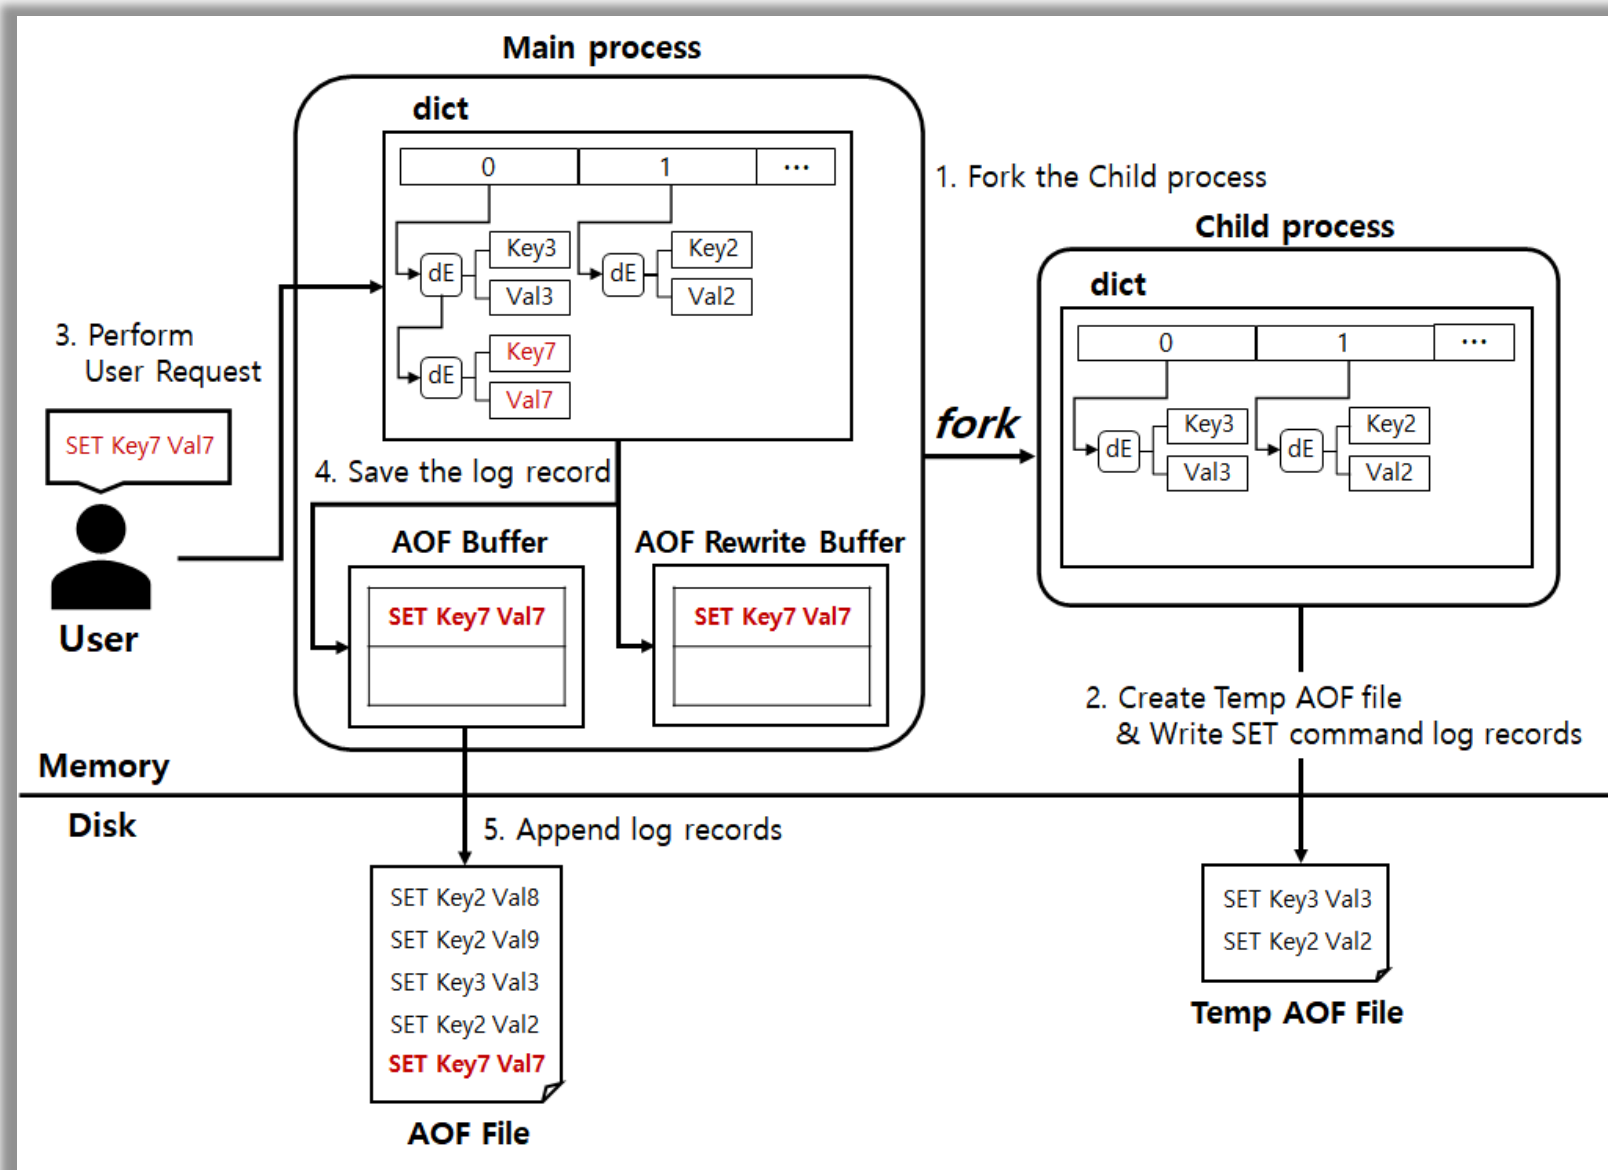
Main process

dict

| 0 | 1 | ··· |
|---|---|---|

dE Key3 Val3

dE Key2 Val2

dE Key7 Val7

1. Fork the Child process

Child process

dict

| 0 | 1 | ··· |
|---|---|---|

dE Key3 Val3

dE Key2 Val2

fork

3. Perform User Request

SET Key7 Val7

User

4. Save the log record

AOF Buffer

SET Key7 Val7

AOF Rewrite Buffer

SET Key7 Val7

2. Create Temp AOF file & Write SET command log records

Memory

Disk

5. Append log records

SET Key2 Val8
SET Key2 Val9
SET Key3 Val3
SET Key2 Val2
SET Key7 Val7

AOF File

SET Key3 Val3
SET Key2 Val2

Temp AOF File